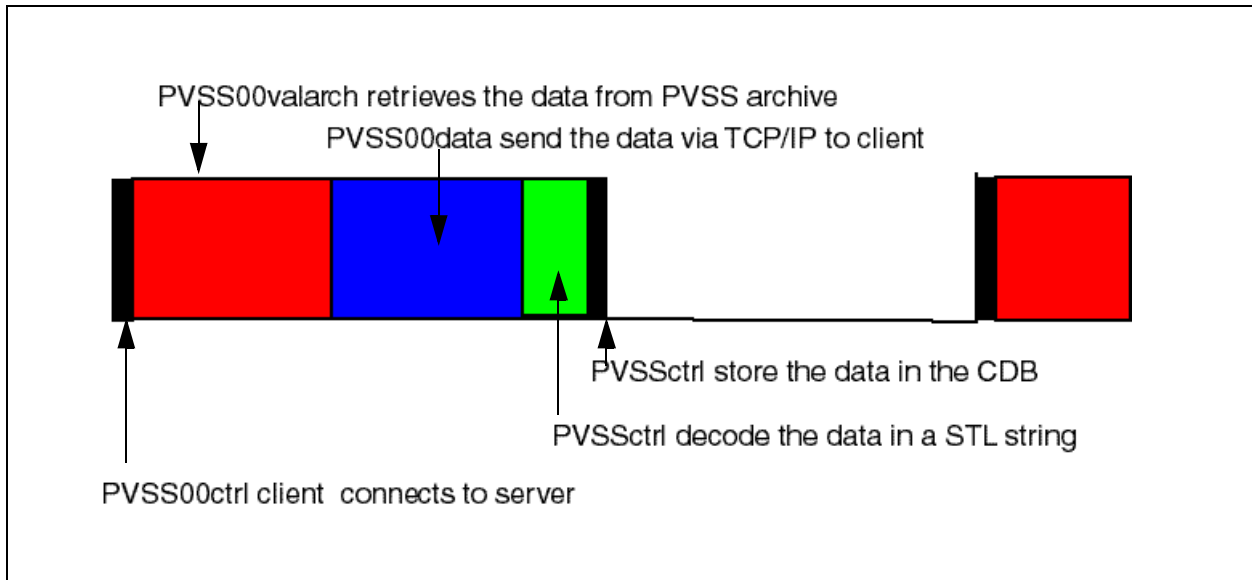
PVSS00valarch retrieves the data from PVSS archive

PVSS00data send the data via TCP/IP to client

PVSSctrl store the data in the CDB

PVSSctrl decode the data in a STL string

PVSS00ctrl client connects to server